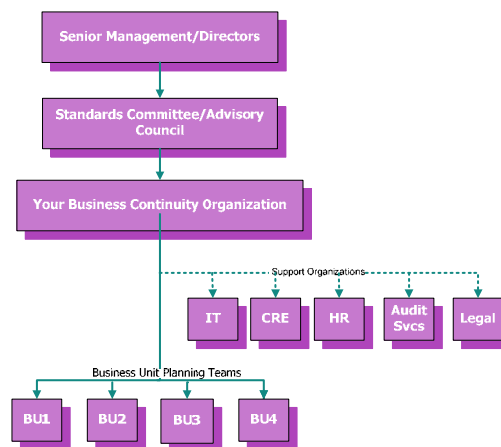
Senior Management/Directors

Standards Committee/Advisory Council

Your Business Continuity Organization

Support Organizations

IT

CRE

HR

Audit Svcs

Legal

Business Unit Planning Teams

BU1

BU2

BU3

BU4